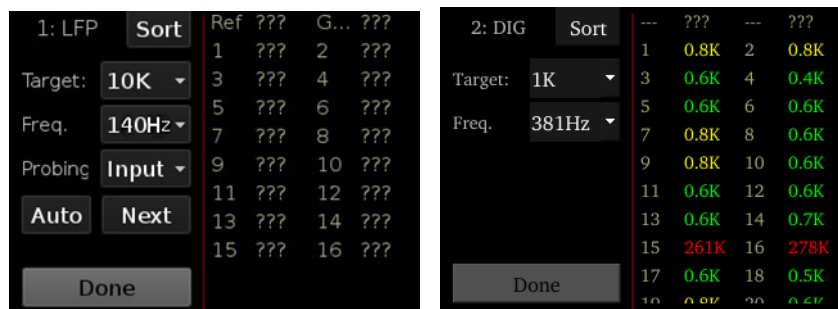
1: LFP Sort

Target: 10K

Freq. 140Hz

Probing Input

Auto Next

Done

| Ref | ??? | G... | ??? |
|---|---|---|---|
| 1 | ??? | 2 | ??? |
| 3 | ??? | 4 | ??? |
| 5 | ??? | 6 | ??? |
| 7 | ??? | 8 | ??? |
| 9 | ??? | 10 | ??? |
| 11 | ??? | 12 | ??? |
| 13 | ??? | 14 | ??? |
| 15 | ??? | 16 | ??? |

2: DIG Sort

Target: 1K

Freq. 381Hz

Done

| --- | ??? | --- | ??? |
|---|---|---|---|
| 1 | 0.8K | 2 | 0.8K |
| 3 | 0.6K | 4 | 0.4K |
| 5 | 0.6K | 6 | 0.6K |
| 7 | 0.8K | 8 | 0.6K |
| 9 | 0.8K | 10 | 0.6K |
| 11 | 0.6K | 12 | 0.6K |
| 13 | 0.6K | 14 | 0.7K |
| 15 | 261K | 16 | 278K |
| 17 | 0.6K | 18 | 0.5K |
| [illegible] | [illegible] | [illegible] | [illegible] |